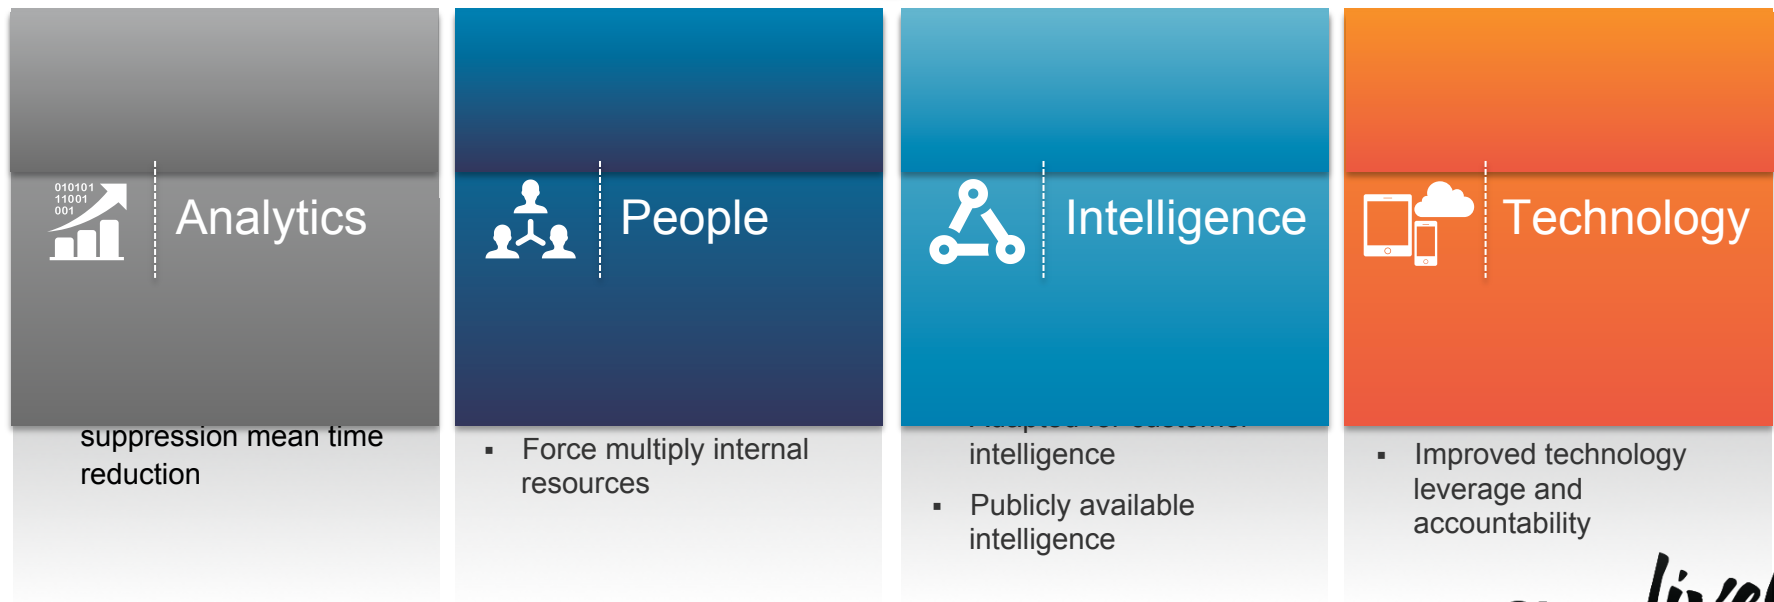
010101
11001
001

Analytics

suppression mean time reduction

People

▪ Force multiply internal resources

Intelligence

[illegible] intelligence

▪ Publicly available intelligence

Technology

▪ Improved technology leverage and accountability

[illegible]